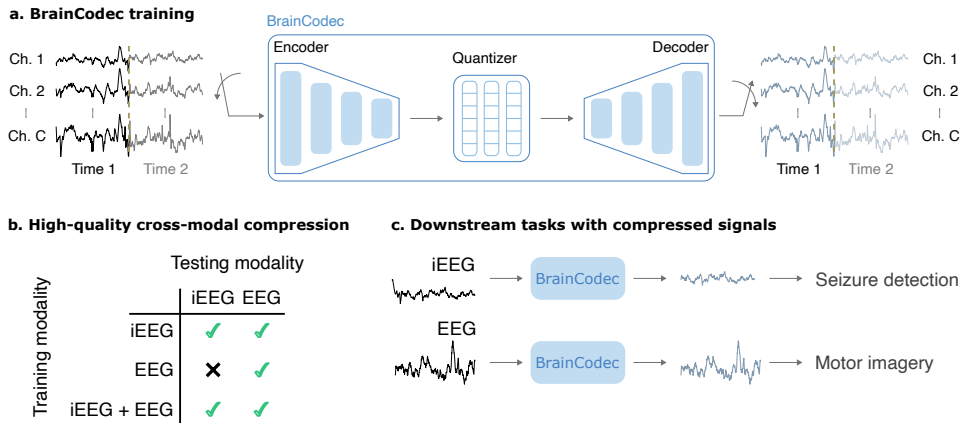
**a. BrainCodec training**

Ch. 1
Ch. 2
Ch. C
Time 1 Time 2

BrainCodec
Encoder
Quantizer
Decoder

Ch. 1
Ch. 2
Ch. C
Time 1 Time 2

**b. High-quality cross-modal compression**

Testing modality
Training modality

| | iEEG | EEG |
|---|---|---|
| iEEG | ✓ | ✓ |
| EEG | ✗ | ✓ |
| iEEG + EEG | ✓ | ✓ |

**c. Downstream tasks with compressed signals**

iEEG
BrainCodec
Seizure detection

EEG
BrainCodec
Motor imagery